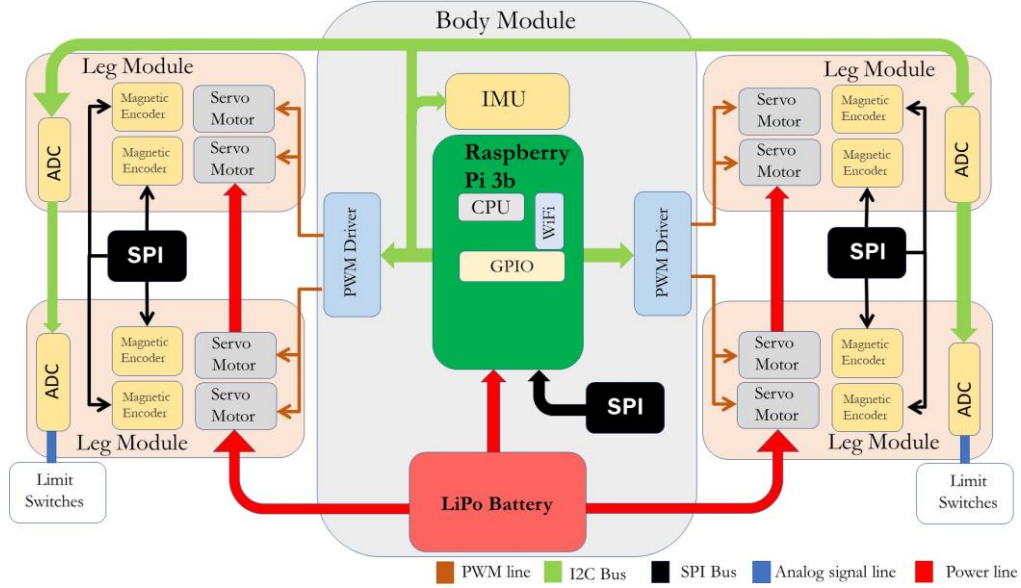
Body Module

Leg Module

ADC

Magnetic Encoder

Servo Motor

Magnetic Encoder

Servo Motor

SPI

ADC

Magnetic Encoder

Servo Motor

Magnetic Encoder

Servo Motor

Leg Module

Limit Switches

PWM Driver

IMU

Raspberry Pi 3b

CPU

WiFi

GPIO

SPI

LiPo Battery

PWM Driver

Leg Module

Servo Motor

Magnetic Encoder

Servo Motor

Magnetic Encoder

ADC

SPI

Servo Motor

Magnetic Encoder

Servo Motor

Magnetic Encoder

ADC

Leg Module

Limit Switches

PWM line

I2C Bus

SPI Bus

Analog signal line

Power line